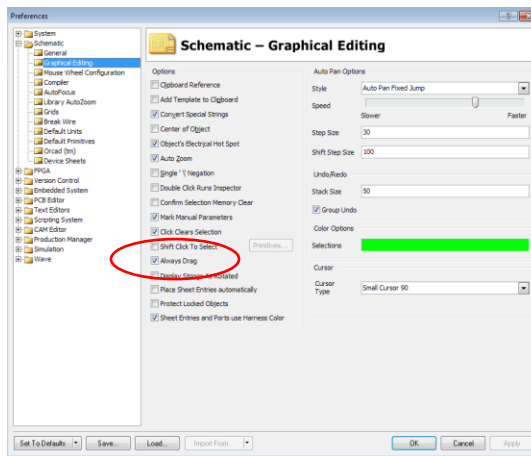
Preferences

System
Schematic
General
Graphical Editing
Mouse Wheel Configuration
Compiler
AutoFocus
Library AutoZoom
Grids
Break Wire
Default Units
Default Primitives
Orcad (tm)
Device Sheets
FPGA
Version Control
Embedded System
PCB Editor
Text Editors
Scripting System
CAM Editor
Production Manager
Simulation
Wave

Schematic – Graphical Editing

Options
Clipboard Reference
Add Template to Clipboard
Convert Special Strings
Center of Object
Object's Electrical Hot Spot
Auto Zoom
Single '\' Negation
Double Click Runs Inspector
Confirm Selection Memory Clear
Mark Manual Parameters
Click Clears Selection
Shift Click To Select
Primitives...
Always Drag
Display Strings As Rotated
Place Sheet Entries automatically
Protect Locked Objects
Sheet Entries and Ports use Harness Color

Auto Pan Options
Style
Auto Pan Fixed Jump
Speed
Slower
Faster
Step Size
30
Shift Step Size
100

Undo/Redo
Stack Size
50
Group Undo

Color Options
Selections

Cursor
Cursor Type
Small Cursor 90

Set To Defaults
Save...
Load...
Import From...
OK
Cancel
Apply